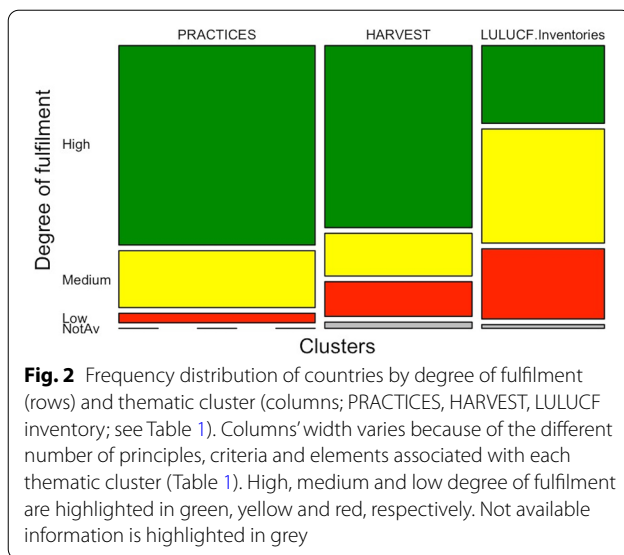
PRACTICES HARVEST LULUCF.Inventories

Degree of fulfilment

High

Medium

Low

NotAv

Clusters

**Fig. 2** Frequency distribution of countries by degree of fulfilment (rows) and thematic cluster (columns; PRACTICES, HARVEST, LULUCF inventory; see Table 1). Columns' width varies because of the different number of principles, criteria and elements associated with each thematic cluster (Table 1). High, medium and low degree of fulfilment are highlighted in green, yellow and red, respectively. Not available information is highlighted in grey